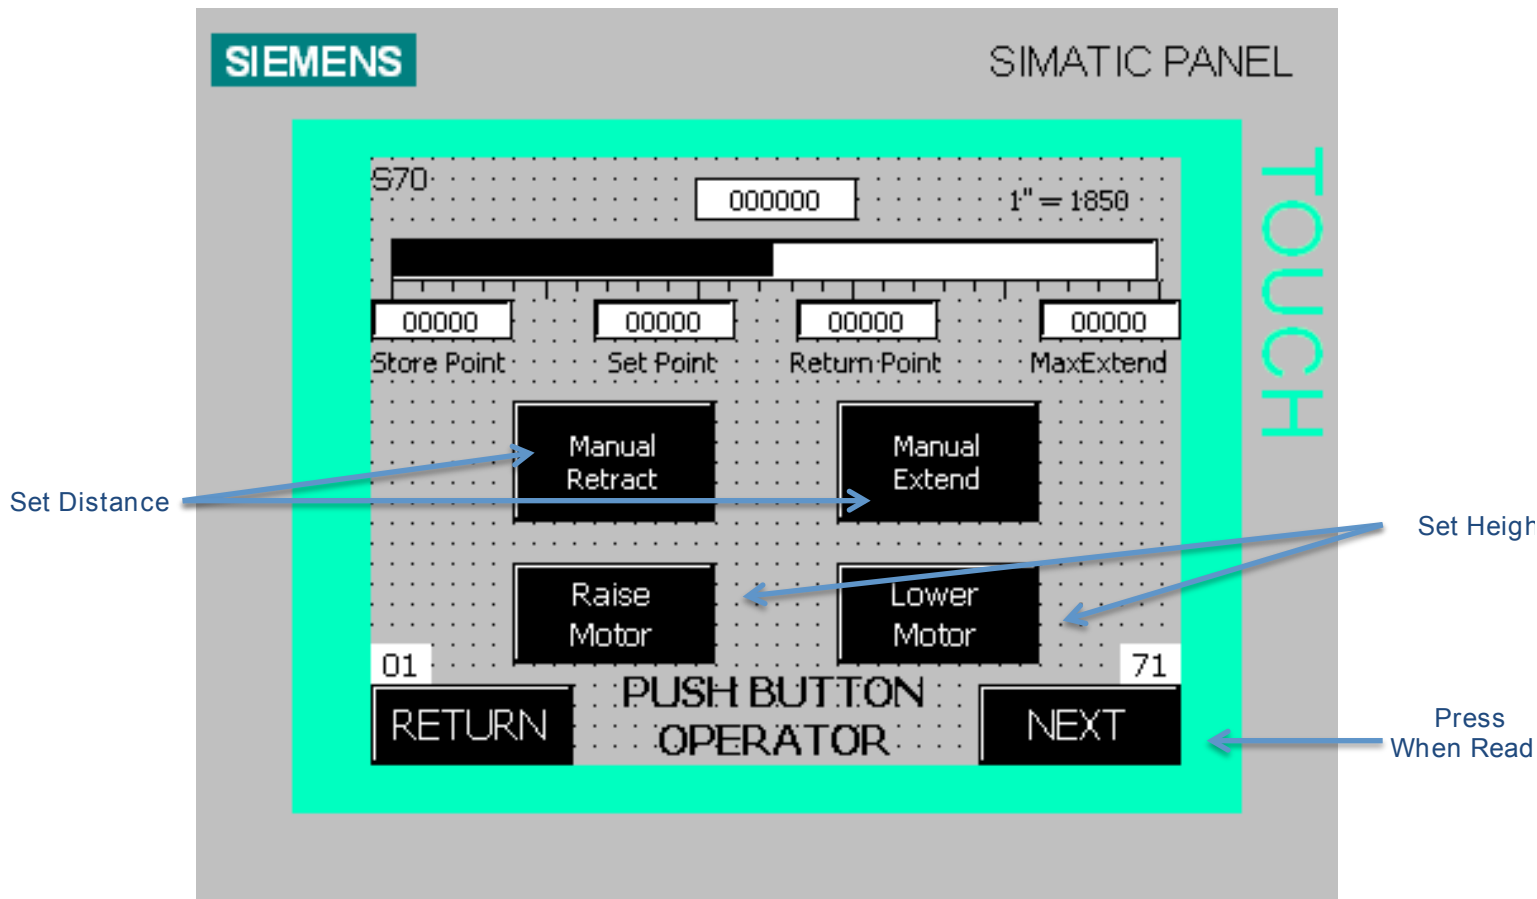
SIEMENS

SIMATIC PANEL

TOUCH

S70

000000

1" = 1850

00000

Store Point

00000

Set Point

00000

Return Point

00000

MaxExtend

Set Distance

Manual Retract

Manual Extend

Set Heigh

Raise Motor

Lower Motor

01

71

RETURN

PUSH BUTTON OPERATOR

NEXT

Press When Read